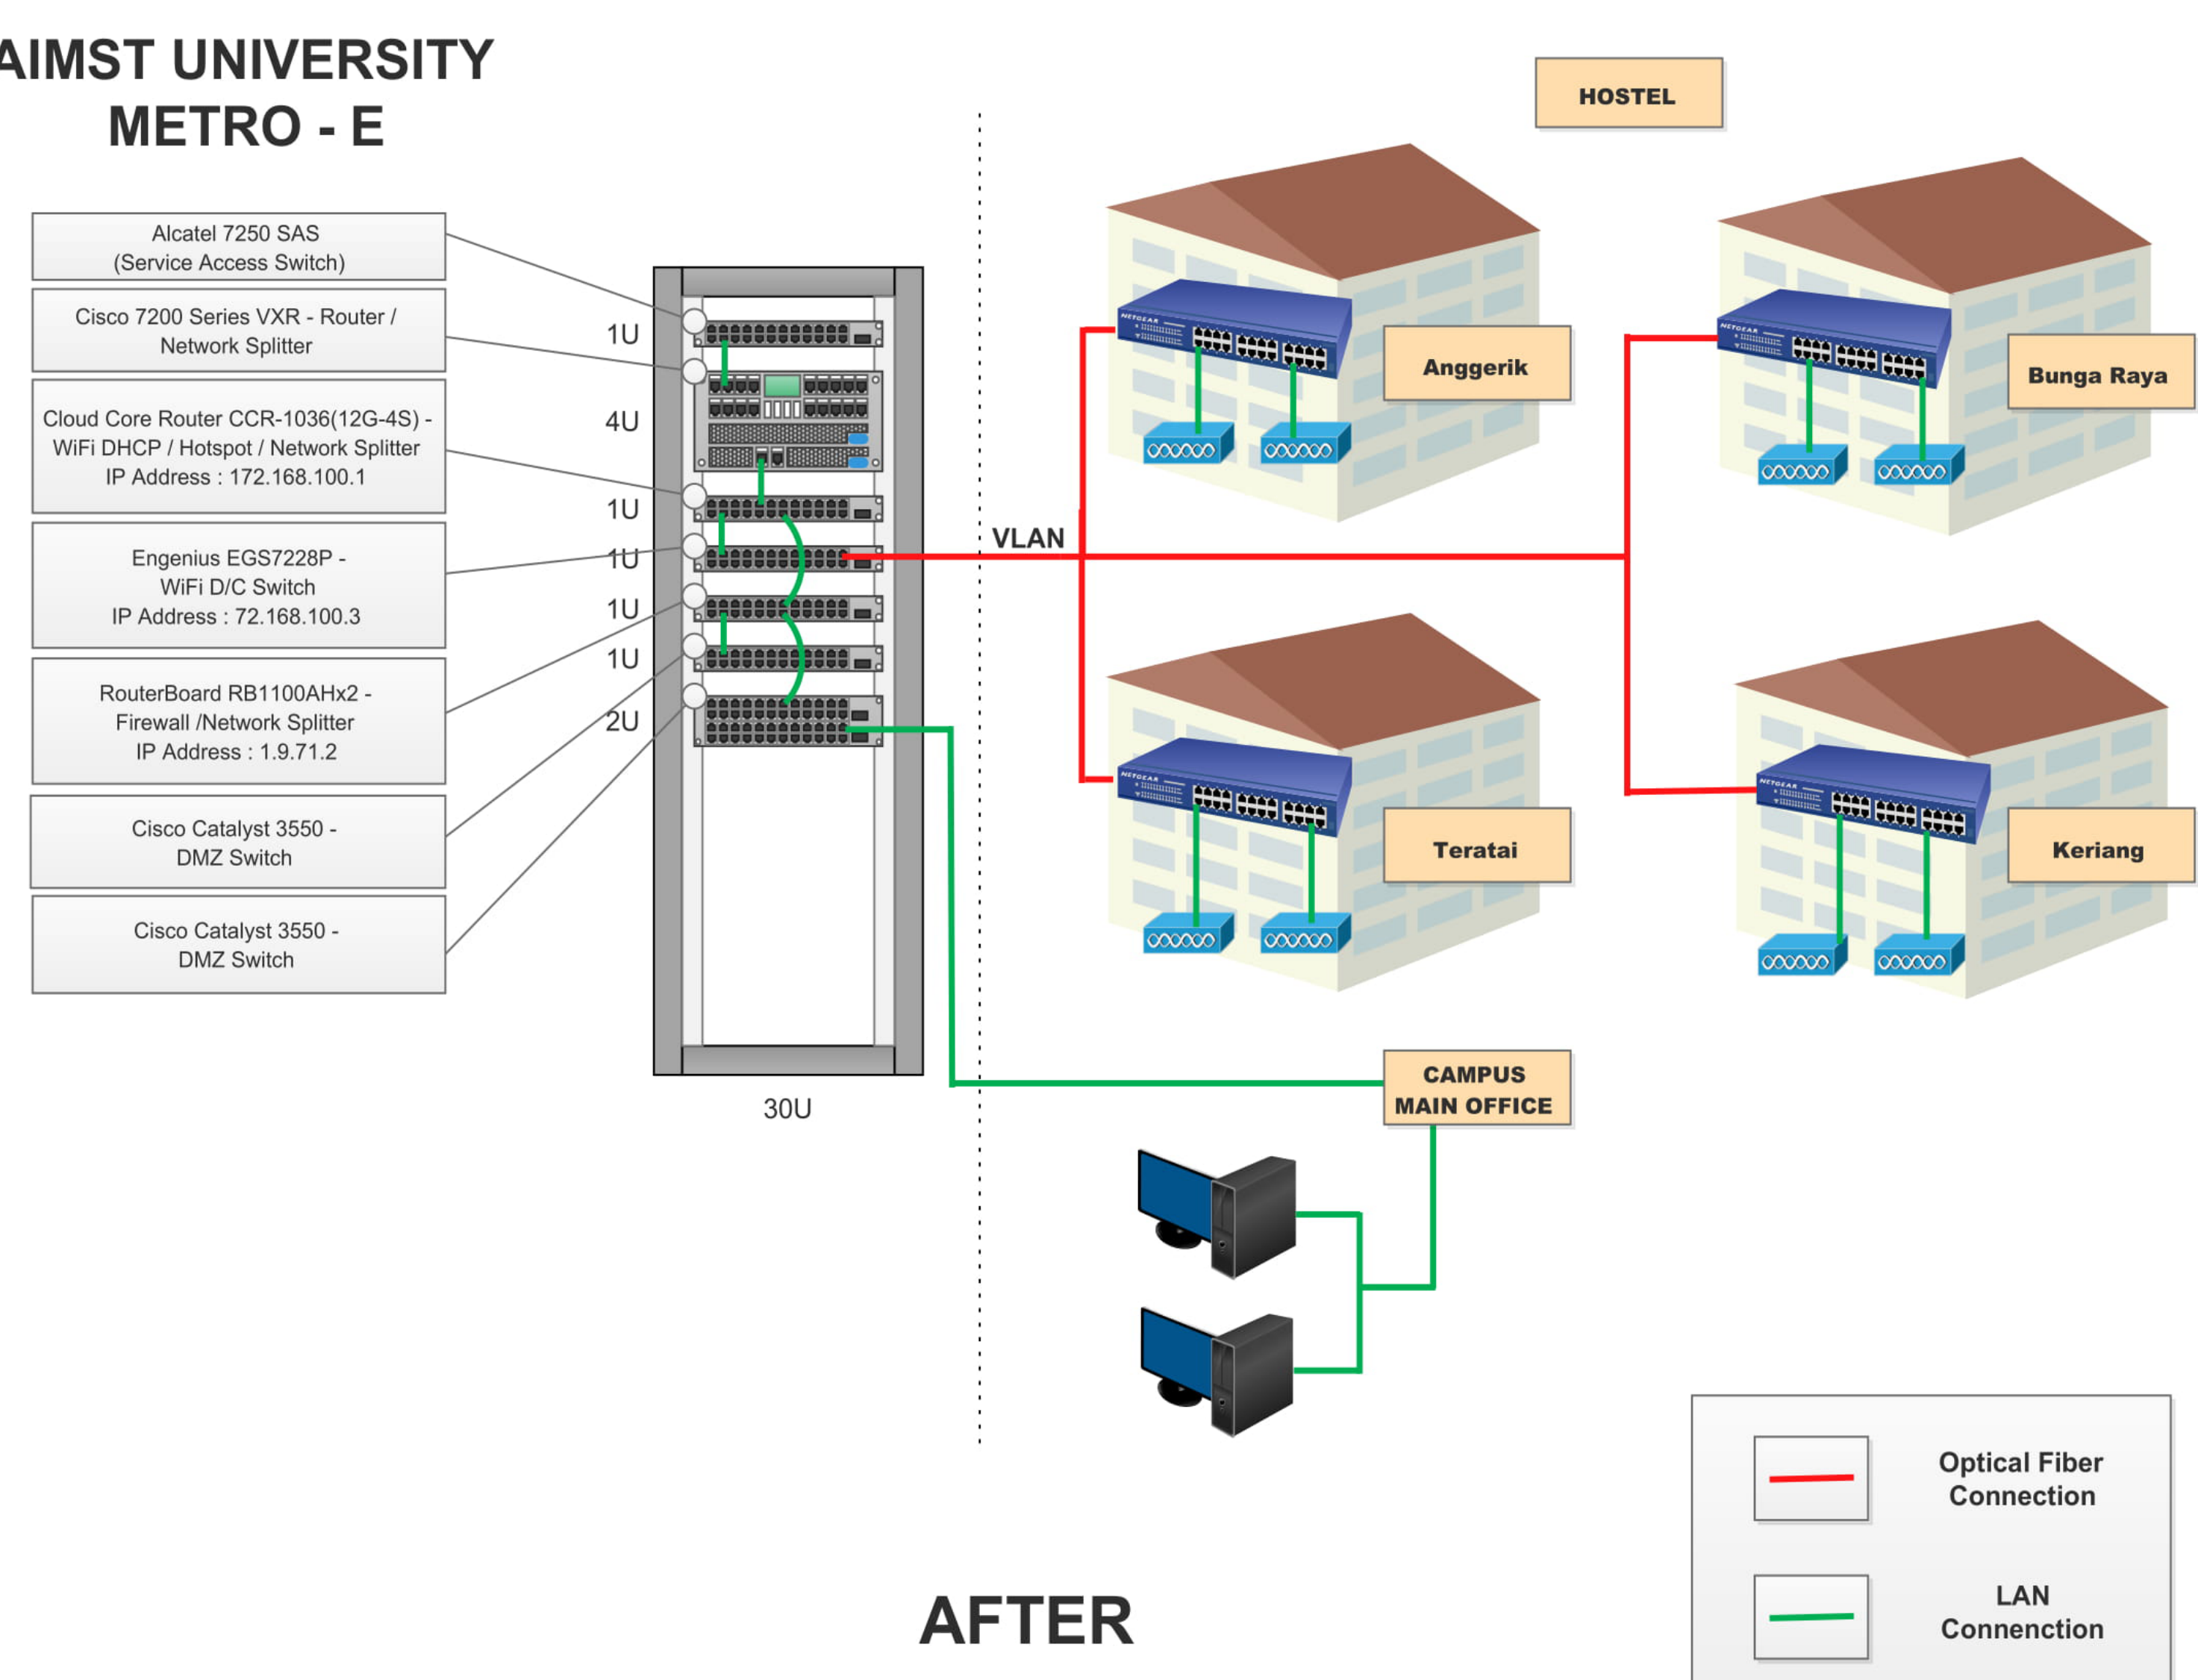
AIMST UNIVERSITY
METRO - E

Alcatel 7250 SAS
(Service Access Switch)

Cisco 7200 Series VXR - Router /
Network Splitter

Cloud Core Router CCR-1036(12G-4S) -
WiFi DHCP / Hotspot / Network Splitter
IP Address : 172.168.100.1

Engenius EGS7228P -
WiFi D/C Switch
IP Address : 72.168.100.3

RouterBoard RB1100AHx2 -
Firewall /Network Splitter
IP Address : 1.9.71.2

Cisco Catalyst 3550 -
DMZ Switch

Cisco Catalyst 3550 -
DMZ Switch

1U
4U
1U
1U
1U
1U
2U

30U

VLAN

HOSTEL

Anggerik

Bunga Raya

Teratai

Keriang

CAMPUS
MAIN OFFICE

Optical Fiber
Connection

LAN
Connection

AFTER